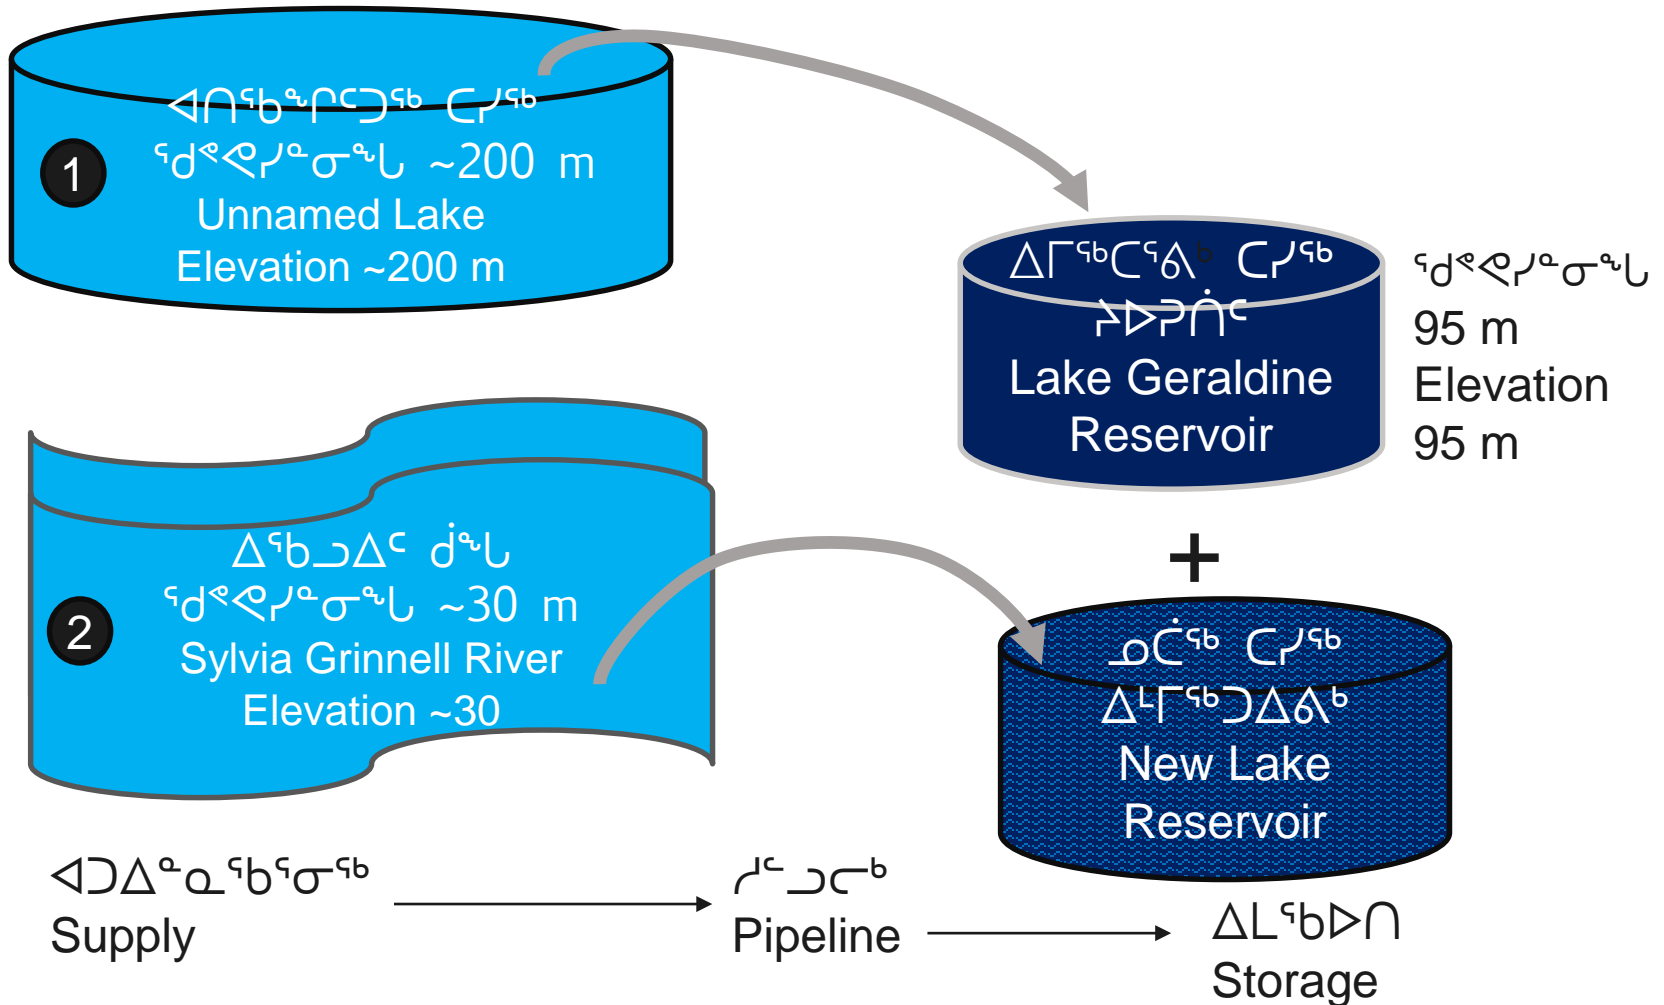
1
ᐊᑎᖃᖏᑦᑐᖅ ᑕᓯᖅ
ᖁᑦᑕᓯᓐᓂᖓ ~200 m
Unnamed Lake
Elevation ~200 m

ᐃᒥᖅᑕᕐᕕᒃ ᑕᓯᖅ
ᔾᐅᕈᓖᑦ
Lake Geraldine
Reservoir

ᖁᑦᑕᓯᓐᓂᖓ
95 m
Elevation
95 m

2
ᐃᖃᓗᐃᑦ ᑯᖓ
ᖁᑦᑕᓯᓐᓂᖓ ~30 m
Sylvia Grinnell River
Elevation ~30

+

ᓄᑖᖅ ᑕᓯᖅ
ᐃᒻᒥᖅᑐᐃᕝᕕᒃ
New Lake
Reservoir

ᐊᑐᐃᓐᓇᖃᖅᓯᖅ
Supply

ᓱᑦᑐᑕᒃ
Pipeline

ᐃᒪᖃᐅᑎ
Storage